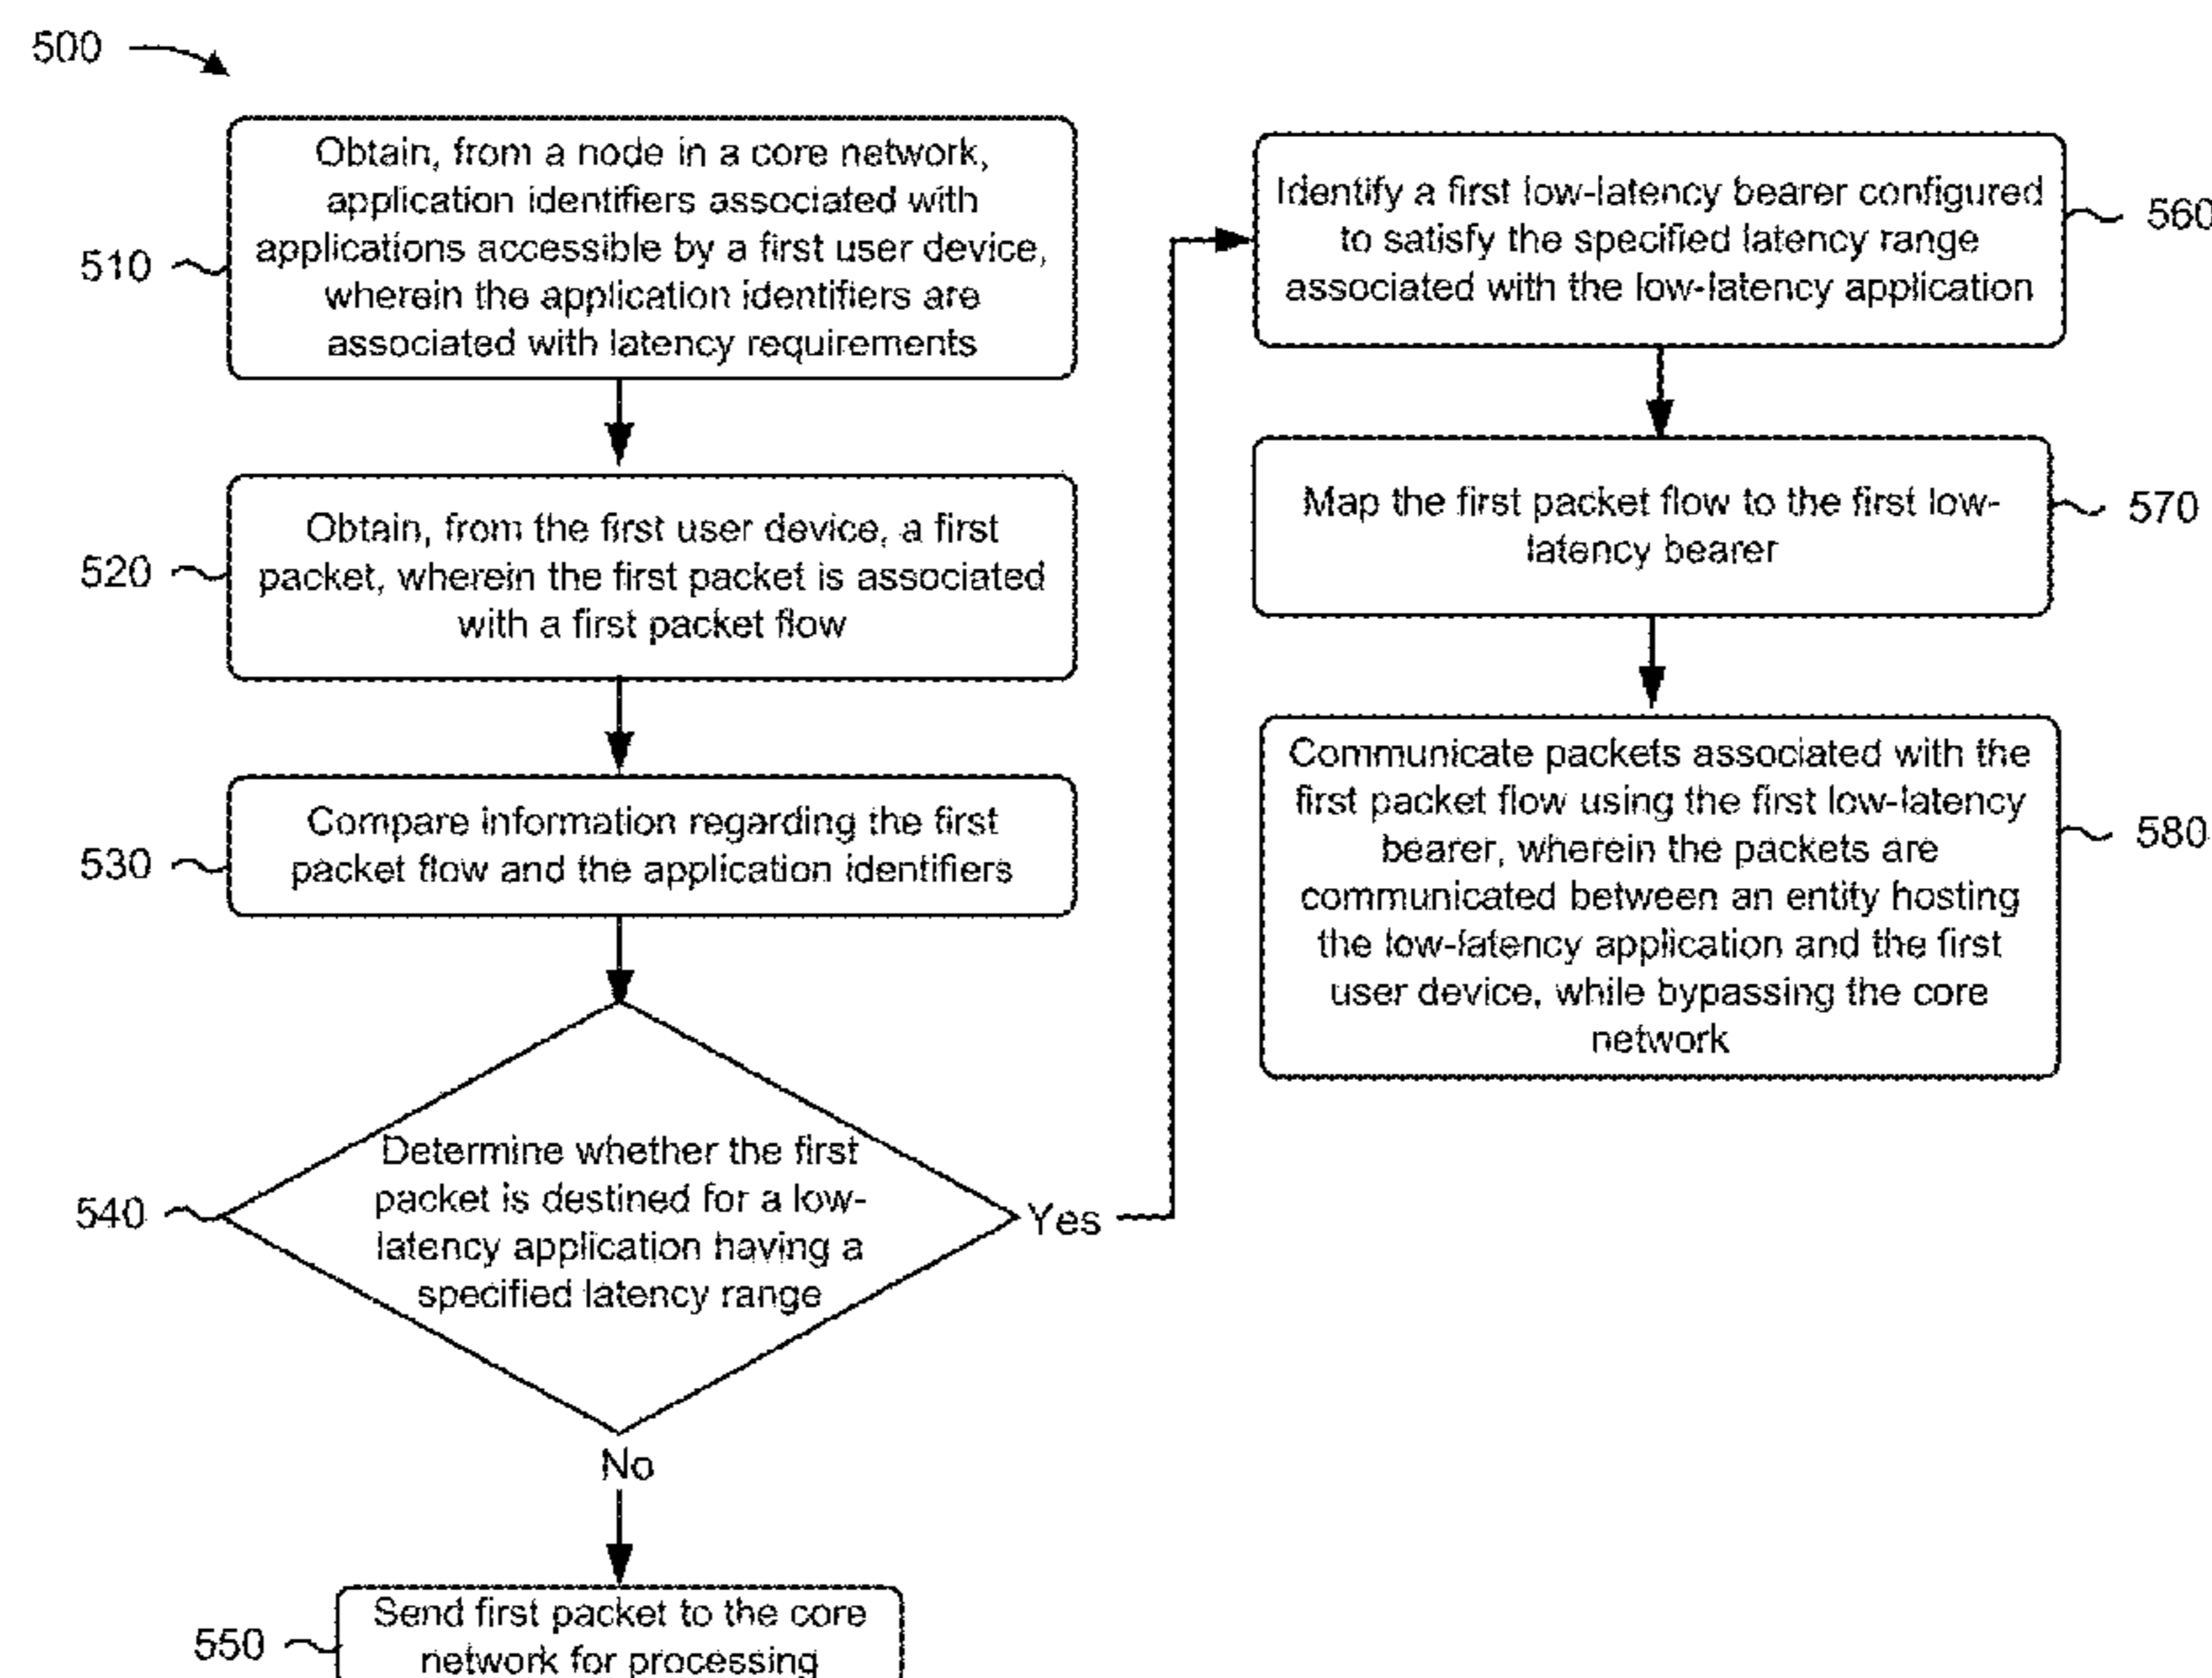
500

510 Obtain, from a node in a core network, application identifiers associated with applications accessible by a first user device, wherein the application identifiers are associated with latency requirements

520 Obtain, from the first user device, a first packet, wherein the first packet is associated with a first packet flow

530 Compare information regarding the first packet flow and the application identifiers

540 Determine whether the first packet is destined for a low-latency application having a specified latency range

Yes

No

550 Send first packet to the core network for processing

560 Identify a first low-latency bearer configured to satisfy the specified latency range associated with the low-latency application

570 Map the first packet flow to the first low-latency bearer

580 Communicate packets associated with the first packet flow using the first low-latency bearer, wherein the packets are communicated between an entity hosting the low-latency application and the first user device, while bypassing the core network